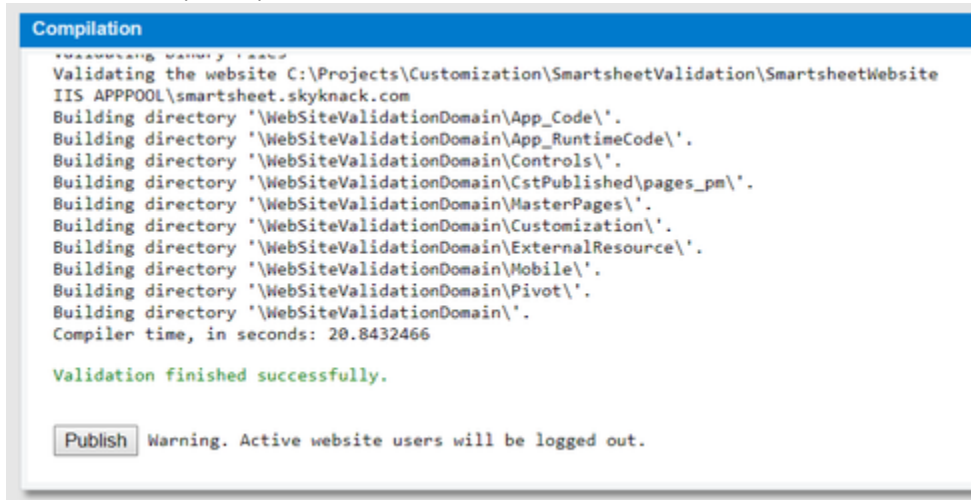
Compilation

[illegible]
Validating the website C:\Projects\Customization\SmartsheetValidation\SmartsheetWebsite
IIS APPPOOL\smartsheet.skyknack.com
Building directory '\WebSiteValidationDomain\App_Code\'.
Building directory '\WebSiteValidationDomain\App_RuntimeCode\'.
Building directory '\WebSiteValidationDomain\Controls\'.
Building directory '\WebSiteValidationDomain\CstPublished\pages_pm\'.
Building directory '\WebSiteValidationDomain\MasterPages\'.
Building directory '\WebSiteValidationDomain\Customization\'.
Building directory '\WebSiteValidationDomain\ExternalResource\'.
Building directory '\WebSiteValidationDomain\Mobile\'.
Building directory '\WebSiteValidationDomain\Pivot\'.
Building directory '\WebSiteValidationDomain\'.
Compiler time, in seconds: 20.8432466

Validation finished successfully.

Publish Warning. Active website users will be logged out.